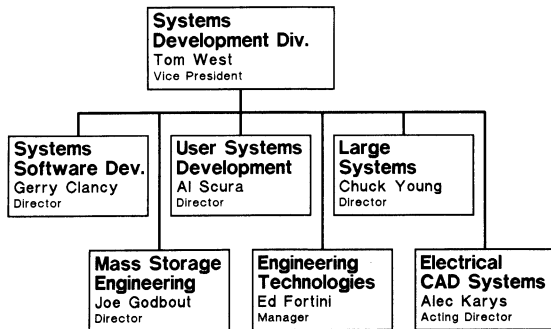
Systems Development Div.
Tom West
Vice President

Systems Software Dev.
Gerry Clancy
Director

User Systems Development
Al Scura
Director

Large Systems
Chuck Young
Director

Mass Storage Engineering
Joe Godbout
Director

Engineering Technologies
Ed Fortini
Manager

Electrical CAD Systems
Alec Karys
Acting Director